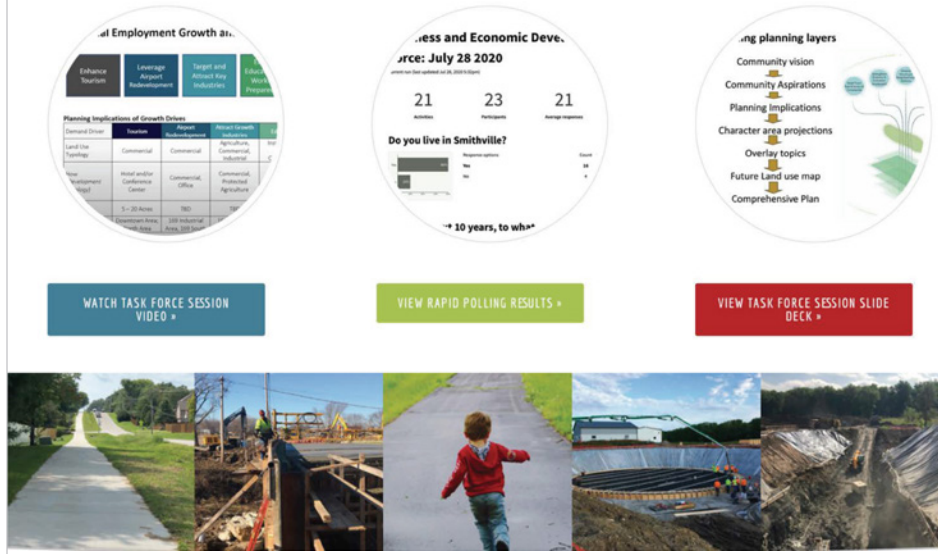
al Employment Growth an

Enhance Tourism

Leverage Airport Redevelopment

Target and Attract Key Industries

Educa Work Prepare

Planning Implications of Growth Drives

| Demand Driver | Tourism | Airport Redevelopment | Attract Growth Industries |
|---|---|---|---|
| Land Use Typology | Commercial | Commercial | Agriculture, Commercial, Industrial |
| New Development Typology | Hotel and/or Conference Center | Commercial, Office | Commercial, Protected Agriculture |
| | 5 – 20 Acres | TBD | TBD |
| | Downtown Area, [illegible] Area | 169 Industrial Area, 169 South | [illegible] |

ness and Economic Deve

orce: July 28 2020

21 Activities

23 Participants

21 Average responses

Do you live in Smithville?

Response options | Count

Yes | 16

No | 4

10 years, to wha

ng planning layers

Community vision

Community Aspirations

Planning Implications

Character area projections

Overlay topics

Future Land use map

Comprehensive Plan

WATCH TASK FORCE SESSION VIDEO »

VIEW RAPID POLLING RESULTS »

VIEW TASK FORCE SESSION SLIDE DECK »